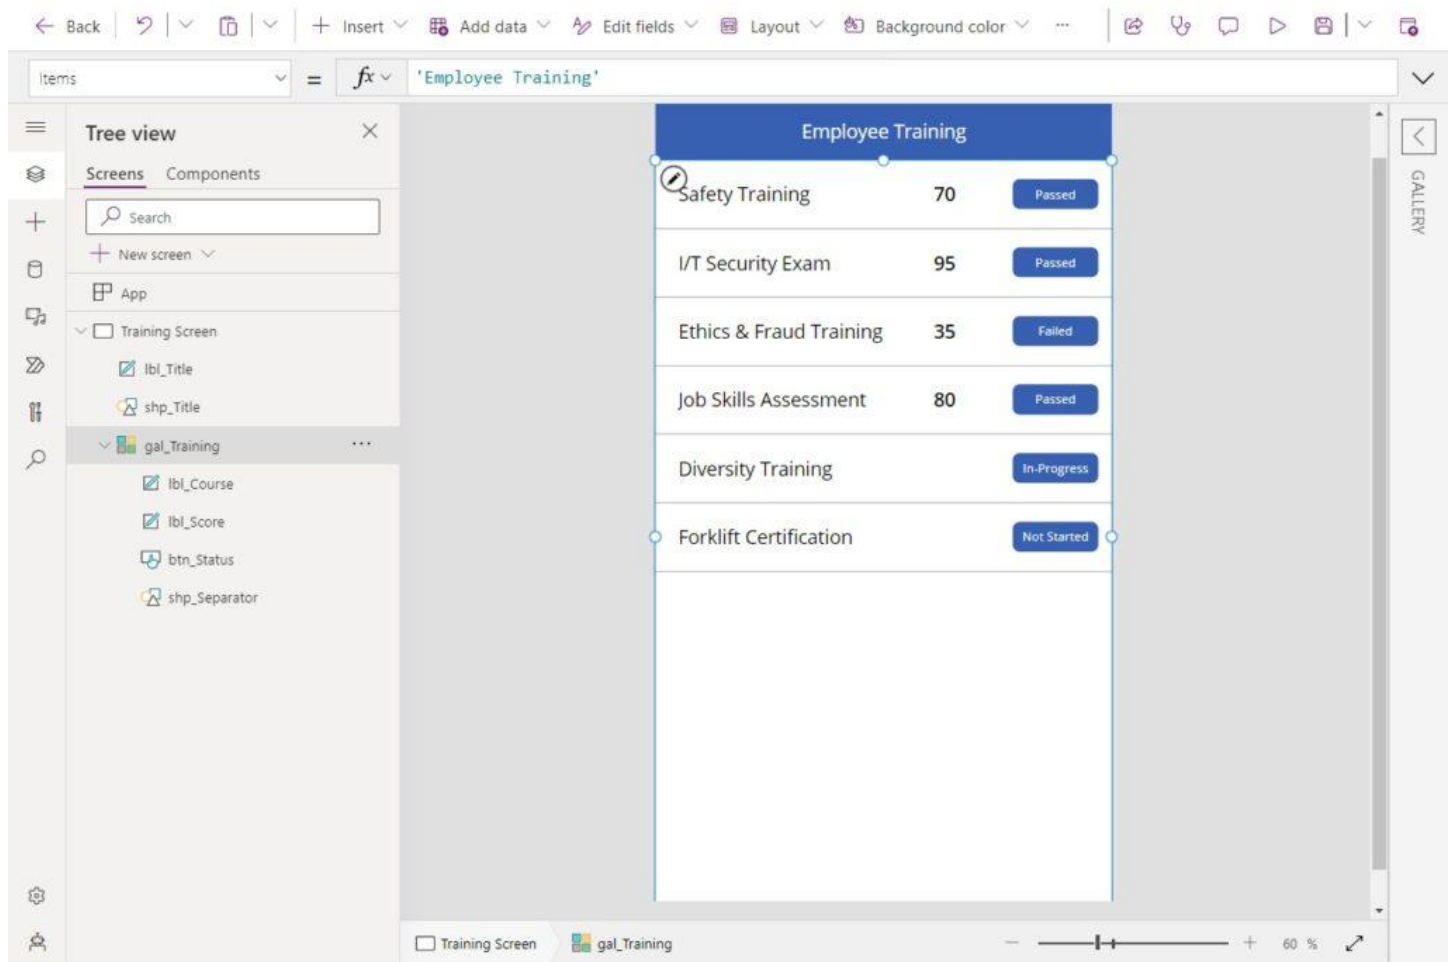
Back | Insert | Add data | Edit fields | Layout | Background color | ···

Items = $fx$ 'Employee Training'

Tree view

Screens Components

Search

New screen

App

Training Screen

lbl_Title

shp_Title

gal_Training ···

lbl_Course

lbl_Score

btn_Status

shp_Separator

Employee Training

| | | |
|---|---|---|
| Safety Training | 70 | Passed |
| I/T Security Exam | 95 | Passed |
| Ethics & Fraud Training | 35 | Failed |
| Job Skills Assessment | 80 | Passed |
| Diversity Training | | In-Progress |
| Forklift Certification | | Not Started |

GALLERY

Training Screen gal_Training

60 %